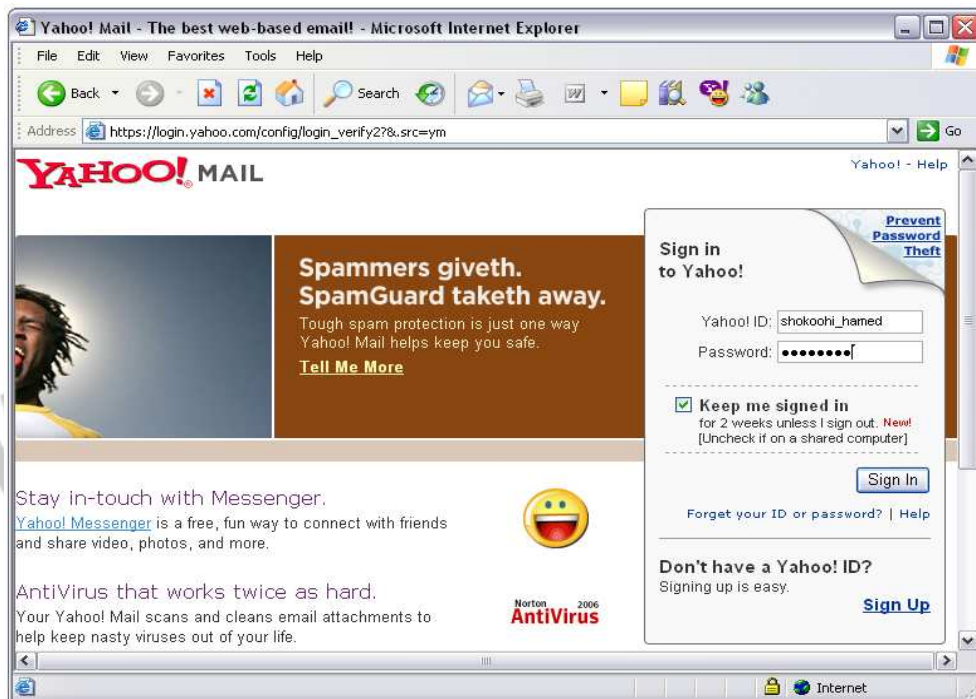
Yahoo! Mail - The best web-based email! - Microsoft Internet Explorer

File Edit View Favorites Tools Help

Back Search

Address https://login.yahoo.com/config/login_verify2?&.src=ym Go

YAHOO! MAIL

Yahoo! - Help

Spammers giveth. SpamGuard taketh away.

Tough spam protection is just one way Yahoo! Mail helps keep you safe.

Tell Me More

Prevent Password Theft

Sign in to Yahoo!

Yahoo! ID: shokoohi_hamed

Password: ••••••••

Keep me signed in

for 2 weeks unless I sign out. New!

[Uncheck if on a shared computer]

Sign In

Forget your ID or password? | Help

Stay in-touch with Messenger.

Yahoo! Messenger is a free, fun way to connect with friends and share video, photos, and more.

AntiVirus that works twice as hard.

Your Yahoo! Mail scans and cleans email attachments to help keep nasty viruses out of your life.

Norton AntiVirus 2006

Don't have a Yahoo! ID?

Signing up is easy.

Sign Up

Internet